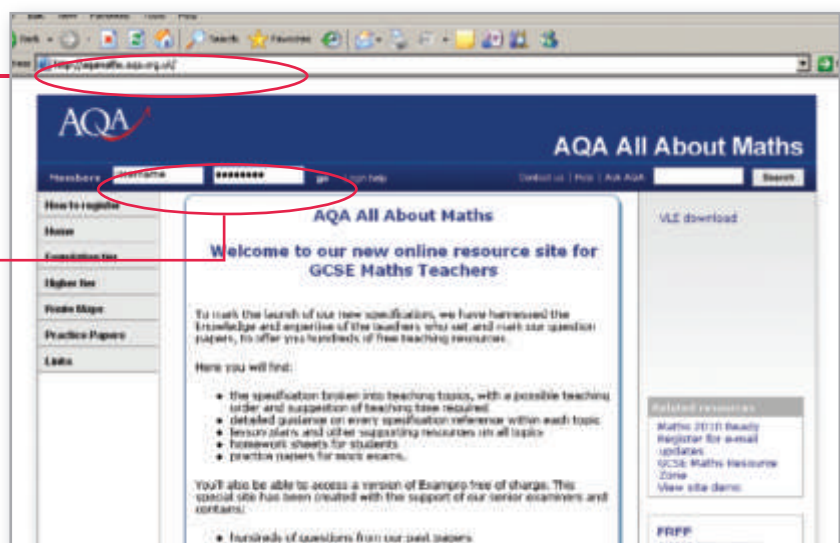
Back · Search · Favorites

http://aqamaths.aqa.org.uk/

AQA

AQA All About Maths

Members Username •••••••• go Login help

Contact us | Help | Ask AQA Search

How to register
Home
Foundation tier
Higher tier
Route Maps
Practice Papers
Links

AQA All About Maths

Welcome to our new online resource site for GCSE Maths Teachers

To mark the launch of our new specification, we have harnessed the knowledge and expertise of the teachers who set and mark our question papers, to offer you hundreds of free teaching resources.

Here you will find:

• the specification broken into teaching topics, with a possible teaching order and suggestion of teaching time required
• detailed guidance on every specification reference within each topic
• lesson plans and other supporting resources on all topics
• homework sheets for students
• practice papers for mock exams.

You'll also be able to access a version of Exampro free of charge. This special site has been created with the support of our senior examiners and contains:

• hundreds of questions from our past papers

VLE download

Related resources
Maths 2010 Ready
Register for e-mail updates
GCSE Maths Resource Zone
View site demo

FRFF